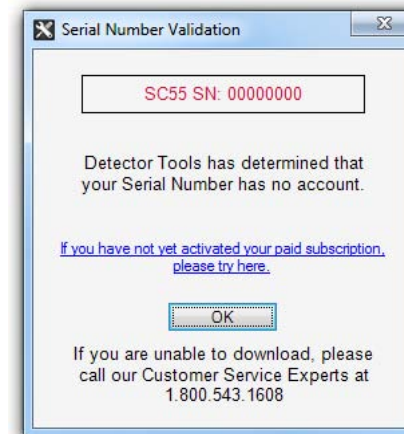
Serial Number Validation

SC55 SN: 00000000

Detector Tools has determined that your Serial Number has no account.

If you have not yet activated your paid subscription, please try here.

OK

If you are unable to download, please call our Customer Service Experts at 1.800.543.1608